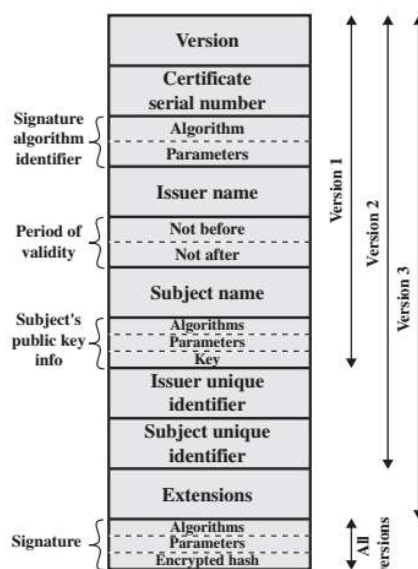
Version

Certificate serial number

Signature algorithm identifier

Algorithm

Parameters

Issuer name

Period of validity

Not before

Not after

Subject name

Subject's public key info

Algorithms

Parameters

Key

Issuer unique identifier

Subject unique identifier

Extensions

Signature

Algorithms

Parameters

Encrypted hash

Version 1

Version 2

Version 3

All versions